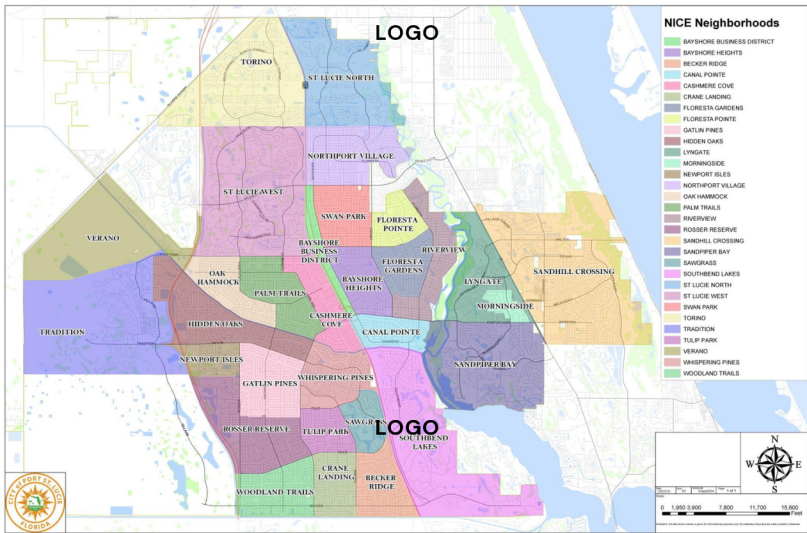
LOGO

NICE Neighborhoods
BAYSHORE BUSINESS DISTRICT
BAYSHORE HEIGHTS
BECKER RIDGE
CANAL POINTE
CASHMERE COVE
CRANE LANDING
FLORESTA GARDENS
FLORESTA POINTE
GATLIN PINES
HIDDEN OAKS
LYNGATE
MORNINGSIDE
NEWPORT ISLES
NORTHPORT VILLAGE
OAK HAMMOCK
PALM TRAILS
RIVERVIEW
ROSSER RESERVE
SANDHILL CROSSING
SANDPIPER BAY
SAWGRASS
SOUTHBEND LAKES
ST LUCIE NORTH
ST LUCIE WEST
SWAN PARK
TORINO
TRADITION
TULIP PARK
VERANO
WHISPERING PINES
WOODLAND TRAILS

TORINO
ST LUCIE NORTH
NORTHPORT VILLAGE
ST LUCIE WEST
SWAN PARK
FLORESTA POINTE
VERANO
BAYSHORE BUSINESS DISTRICT
RIVERVIEW
FLORESTA GARDENS
SANDHILL CROSSING
OAK HAMMOCK
BAYSHORE HEIGHTS
LYNGATE
PALM TRAILS
MORNINGSIDE
TRADITION
CASHMERE COVE
CANAL POINTE
HIDDEN OAKS
NEWPORT ISLES
WHISPERING PINES
SANDPIPER BAY
GATLIN PINES
LOGO
SAWGRASS
ROSSER RESERVE
TULIP PARK
SOUTHBEND LAKES
CRANE LANDING
BECKER RIDGE
WOODLAND TRAILS

CITY OF PORT ST. LUCIE FLORIDA

N
W
E
S

0 1,950 3,900 7,800 11,700 15,600 Feet